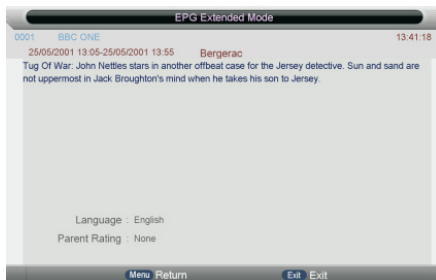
EPG Extended Mode

0001 BBC ONE 13:41:18

25/05/2001 13:05-25/05/2001 13:55 Bergerac

Tug Of War: John Nettles stars in another offbeat case for the Jersey detective. Sun and sand are not uppermost in Jack Broughton's mind when he takes his son to Jersey.

Language : English

Parent Rating : None

Menu Return

Exit Exit